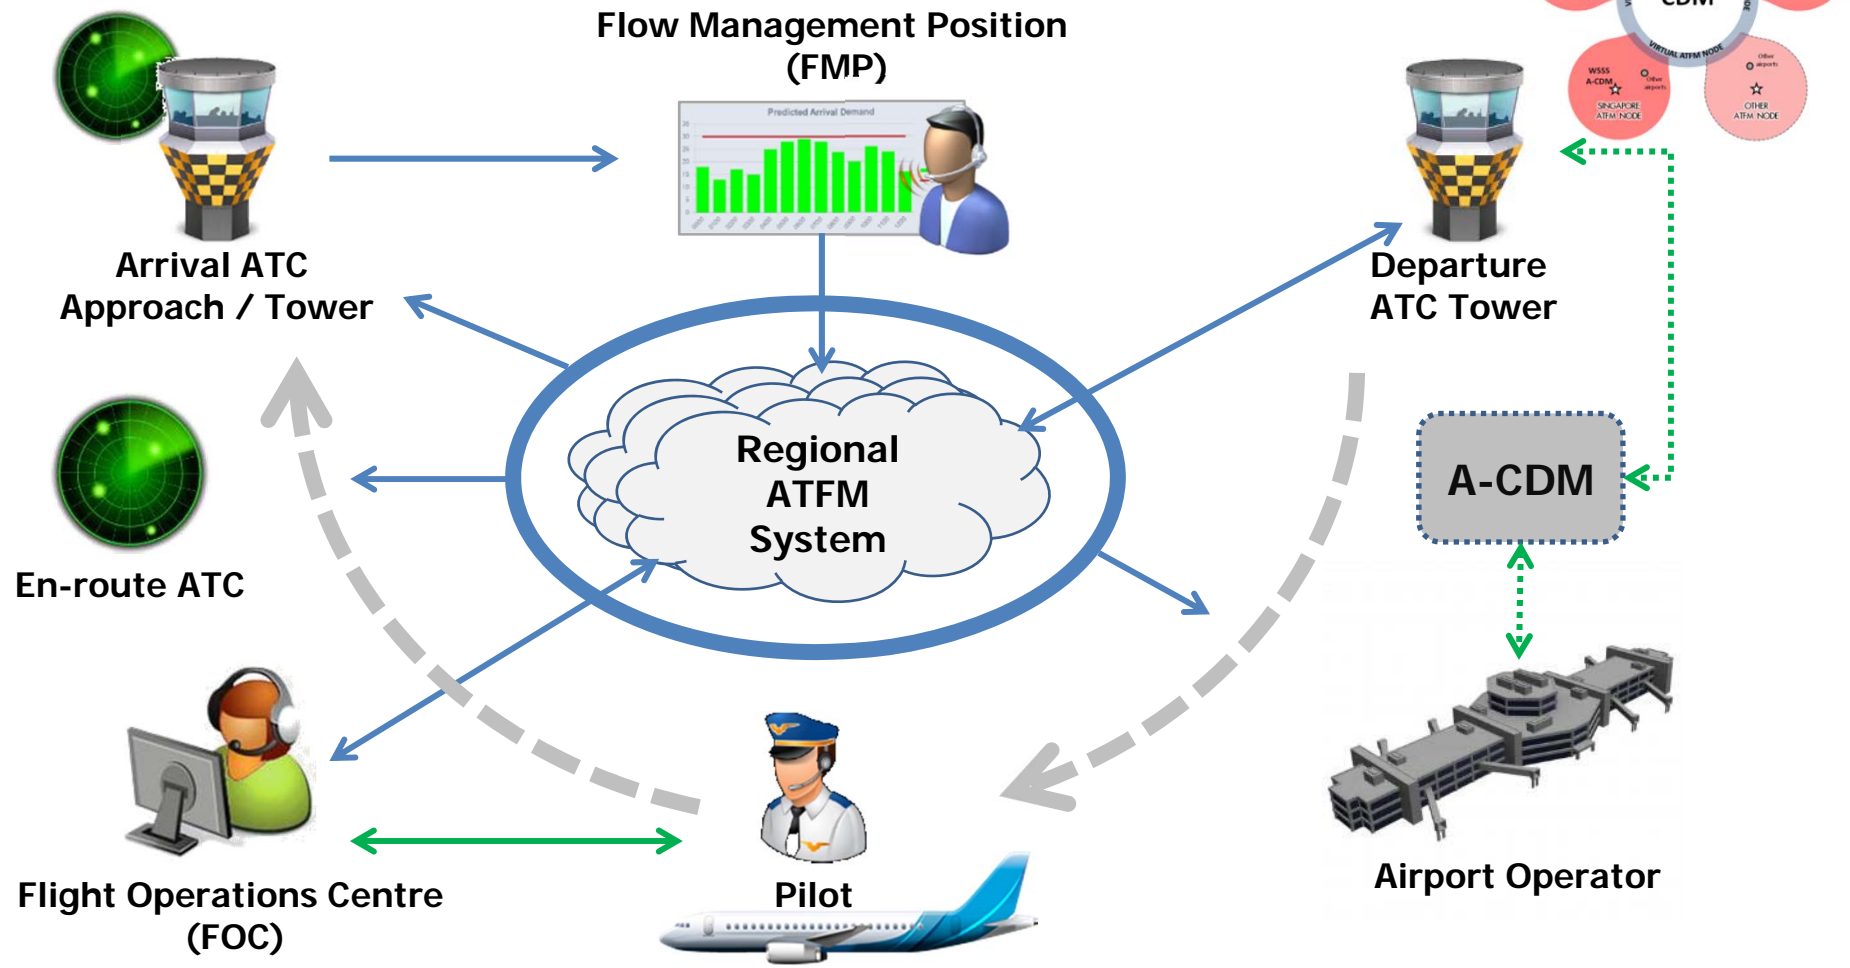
Flow Management Position (FMP)

Predicted Arrival Demand

CDM

VIRTUAL ATFM NODE

WSSS A-CDM

Other airports

SINGAPORE ATFM NODE

Other airports

OTHER ATFM NODE

Arrival ATC Approach / Tower

Departure ATC Tower

Regional ATFM System

A-CDM

En-route ATC

Flight Operations Centre (FOC)

Pilot

Airport Operator